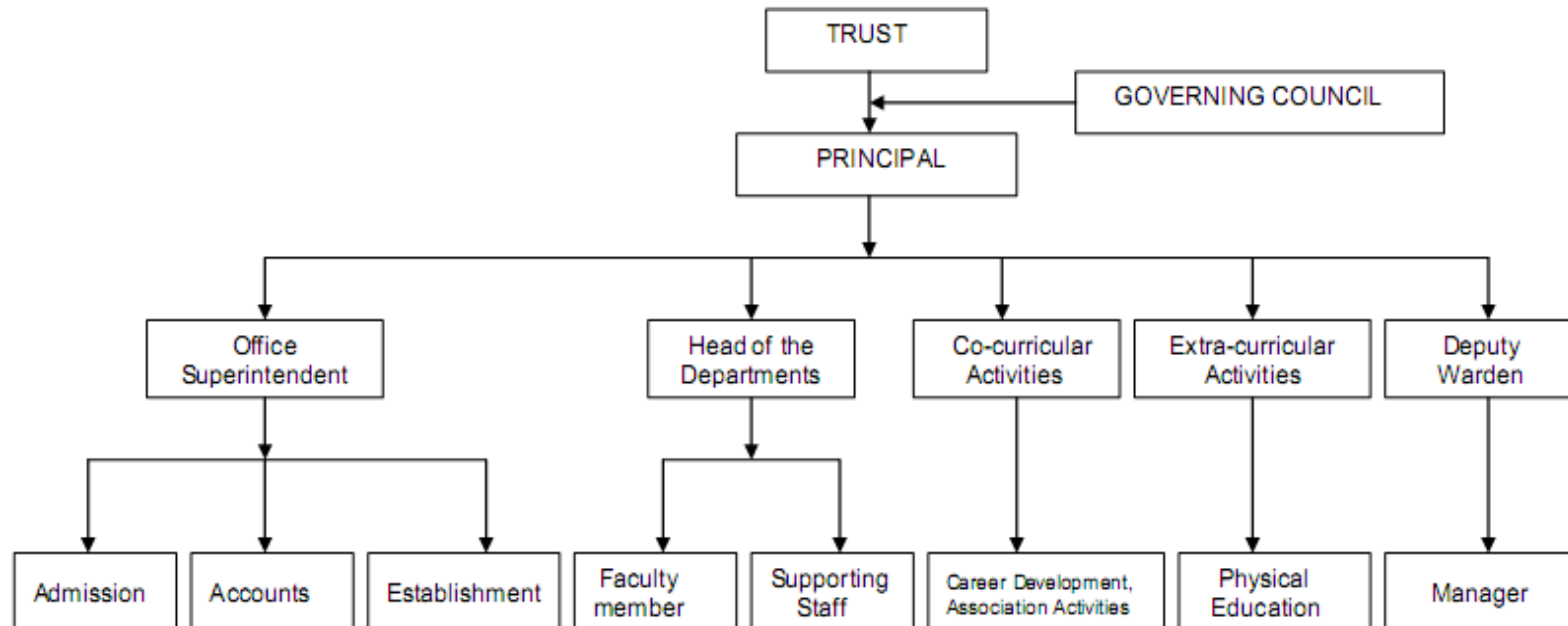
TRUST

GOVERNING COUNCIL

PRINCIPAL

Office Superintendent

Head of the Departments

Co-curricular Activities

Extra-curricular Activities

Deputy Warden

Admission

Accounts

Establishment

Faculty member

Supporting Staff

Career Development, Association Activities

Physical Education

Manager